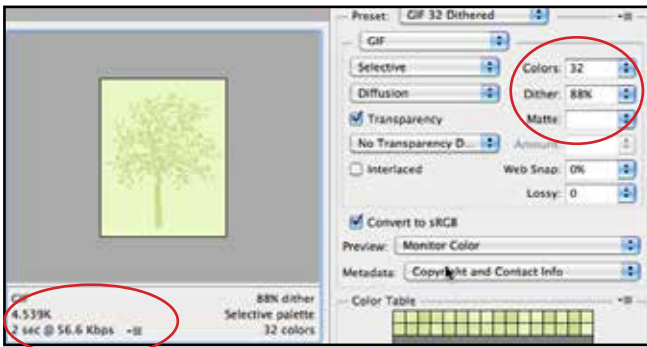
Preset: GIF 32 Dithered

GIF

Selective

Diffusion

Transparency

No Transparency D...

Interlaced

Colors: 32

Dither: 88%

Matte:

Amount:

Web Snap: 0%

Lossy: 0

Convert to sRGB

Preview: Monitor Color

Metadata: Copyright and Contact Info

Color Table

GIF
4.539K
2 sec @ 56.6 Kbps

88% dither
Selective palette
32 colors